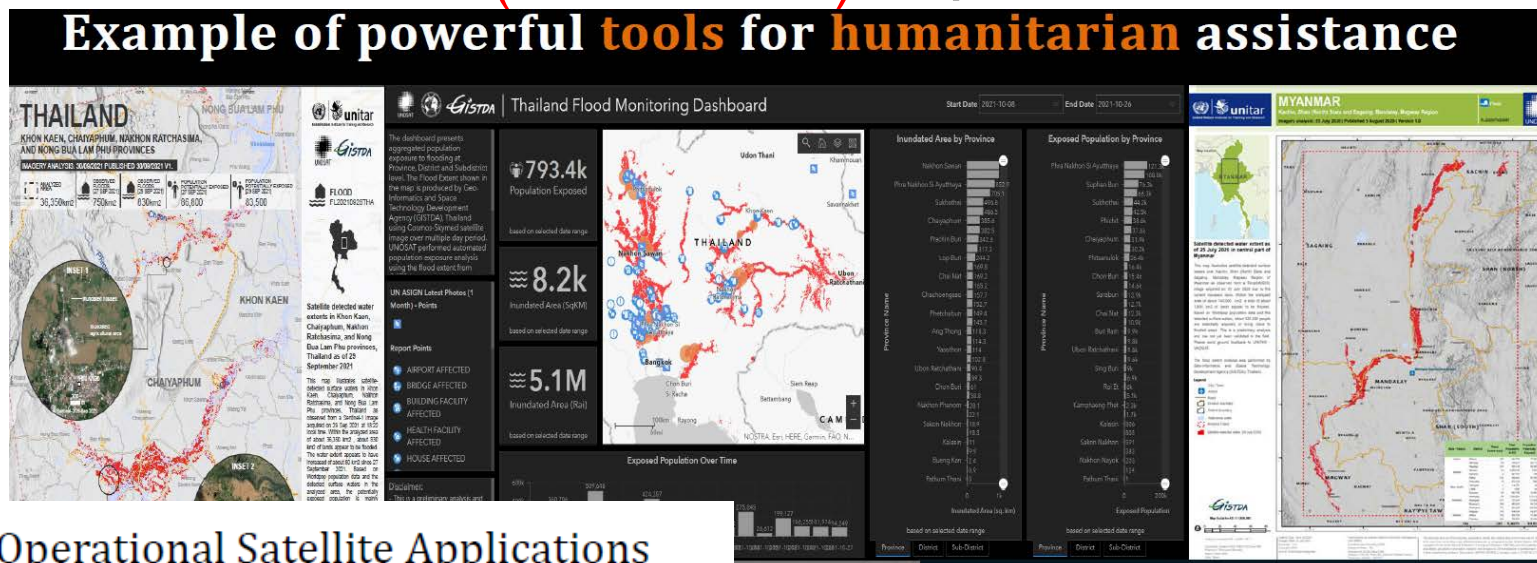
Example of powerful tools for humanitarian assistance

THAILAND
KHON KAEN, CHAIYAPHUM, NAKHON RATCHASIMA, AND NONG BUA LAM PHU PROVINCES

36,330km2
750km2
630km2
86,800
83,500

INSET 1
KHON KAEN
CHAIYAPHUM
INSET 2

unitar
GISTDA
FLOOD
FL20210929THA

Satellite detected water extents in Khon Kaen, Chaiyaphum, Nakhon Ratchasima, and Nong Bua Lam Phu provinces, Thailand as of 29 September 2021

GISTDA | Thailand Flood Monitoring Dashboard
Start Date 2021-10-08
End Date 2021-10-26

The dashboard presents aggregated population exposure to flooding at Province, District and Subdistrict level. The Flood Extent shown in the map is produced by Geo-Informatics and Space Technology Development Agency (GISTDA), Thailand using Cosmo-Skymed satellite image over multiple day period. UNOSAT performed automated population exposure analysis using the flood extent from

UN ASIGN Latest Photos (1 Month) - Points

Report Points
AIRPORT AFFECTED
BRIDGE AFFECTED
BUILDING FACILITY AFFECTED
HEALTH FACILITY AFFECTED
HOUSE AFFECTED

Disclaimer
This is a preliminary analysis and

793.4k
Population Exposed
based on selected date range

8.2k
Inundated Area (SqKM)
based on selected date range

5.1M
Inundated Area (Rai)
based on selected date range

Exposed Population Over Time

Udon Thani
THAILAND
Nakhon Sawan
Bangkok
Ubon Ratchathani
Chon Buri
Siem Reap
Battambang
Rayong
CAM
NOSTRA, Esri, HERE, Garmin, FAO, N...

Inundated Area by Province
Nakhon Sawan
Phra Nakhon Si Ayutthaya
Sukhothai
Chaiyaphum
Prachin Buri
Lop Buri
Chai Nat
Chachoengsao
Phetchabun
Ang Thong
Yasothon
Ubon Ratchathani
Chon Buri
Nakhon Phanom
Sakon Nakhon
Kalasin
Bueng Kan
Pathum Thani
Province Name
Inundated Area (sq. km)
based on selected date range

Exposed Population by Province
Phra Nakhon Si Ayutthaya
Suphan Buri
Sukhothai
Phichit
Chaiyaphum
Phitsanulok
Chon Buri
Saraburi
Chai Nat
Buri Ram
Ubon Ratchathani
Sing Buri
Roi Et
Kamphaeng Phet
Kalasin
Sakon Nakhon
Nakhon Nayok
Pathum Thani
Province Name
Exposed Population
based on selected date range

Province District Sub-District
Province District Sub-District

unitar
MYANMAR
Satellite detected water extent as of 25 July 2020 in central part of Myanmar
MANDALAY
NAY PYI TAW
GISTDA

Operational Satellite Applications